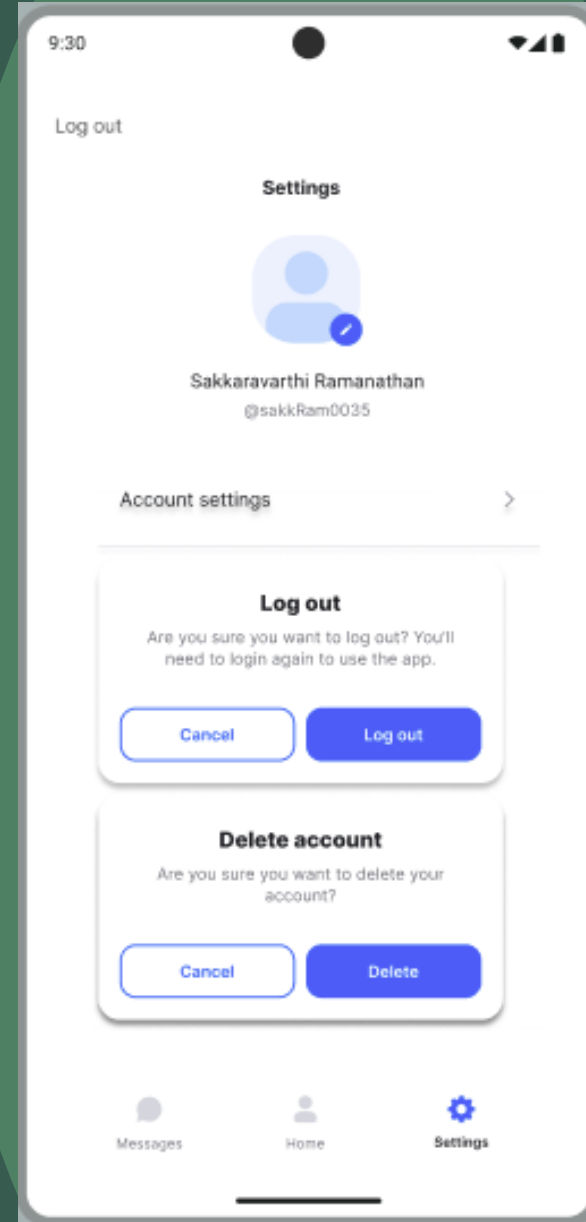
9:30

Log out

Settings

Sakkaravarthi Ramanathan
@sakkRam0035

Account settings >

Log out
Are you sure you want to log out? You'll need to login again to use the app.

Cancel
Log out

Delete account
Are you sure you want to delete your account?

Cancel
Delete

Messages
Home
Settings